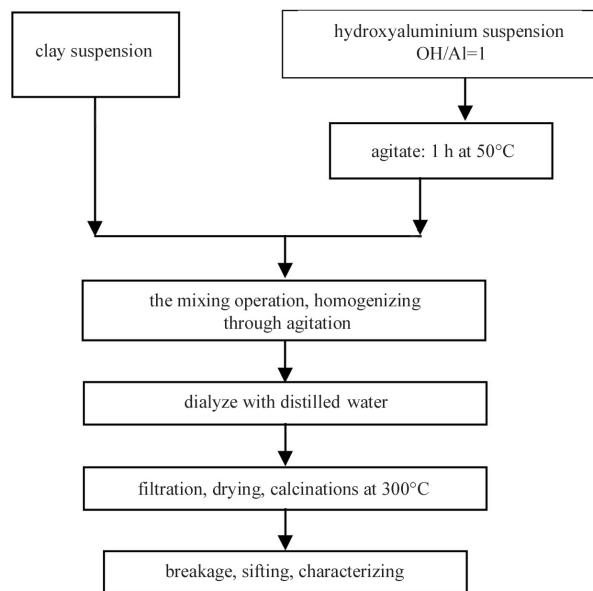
clay suspension

hydroxyaluminium suspension
OH/Al=1

agitate: 1 h at 50°C

the mixing operation, homogenizing through agitation

dialyze with distilled water

filtration, drying, calcinations at 300°C

breakage, sifting, characterizing